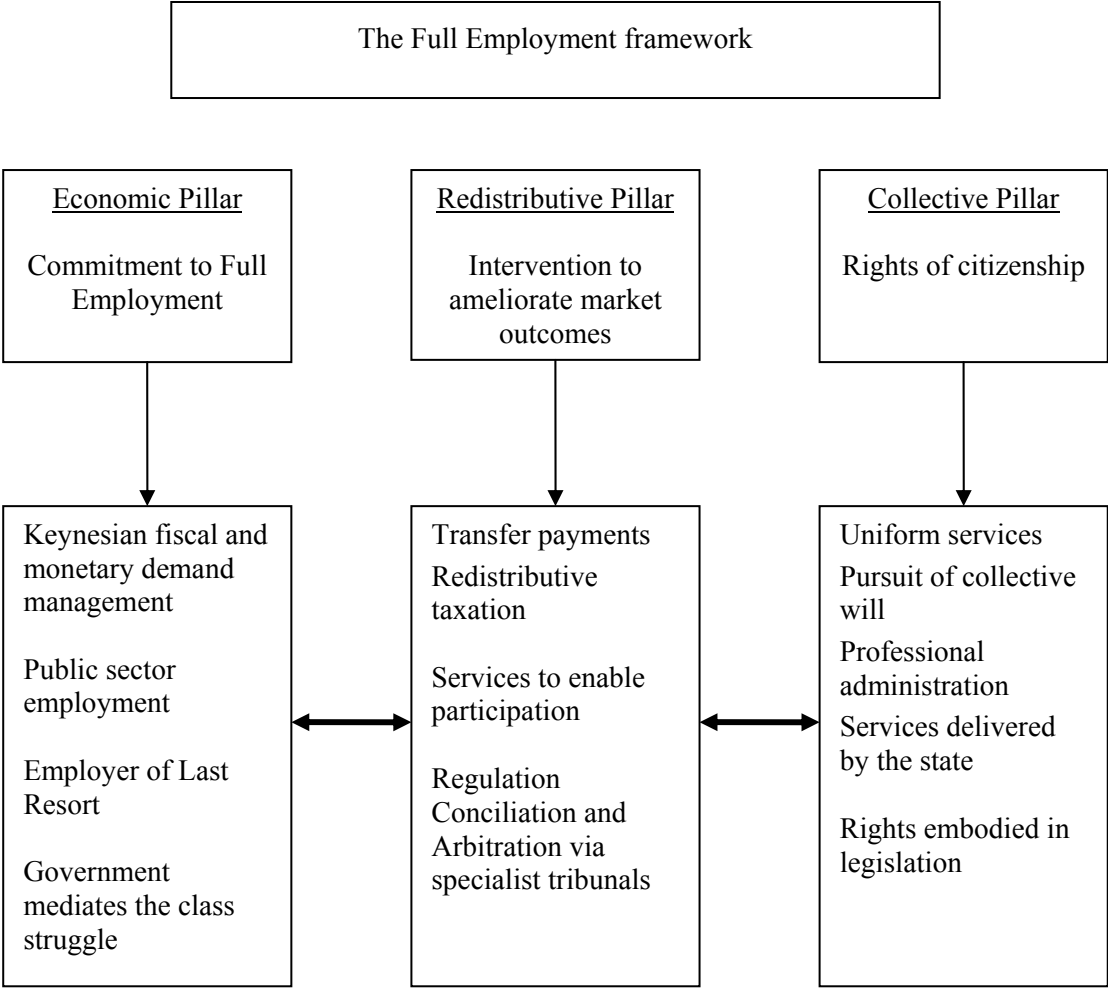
The Full Employment framework

Economic Pillar

Commitment to Full Employment

Redistributive Pillar

Intervention to ameliorate market outcomes

Collective Pillar

Rights of citizenship

Keynesian fiscal and monetary demand management

Public sector employment

Employer of Last Resort

Government mediates the class struggle

Transfer payments

Redistributive taxation

Services to enable participation

Regulation

Conciliation and Arbitration via specialist tribunals

Uniform services

Pursuit of collective will

Professional administration

Services delivered by the state

Rights embodied in legislation